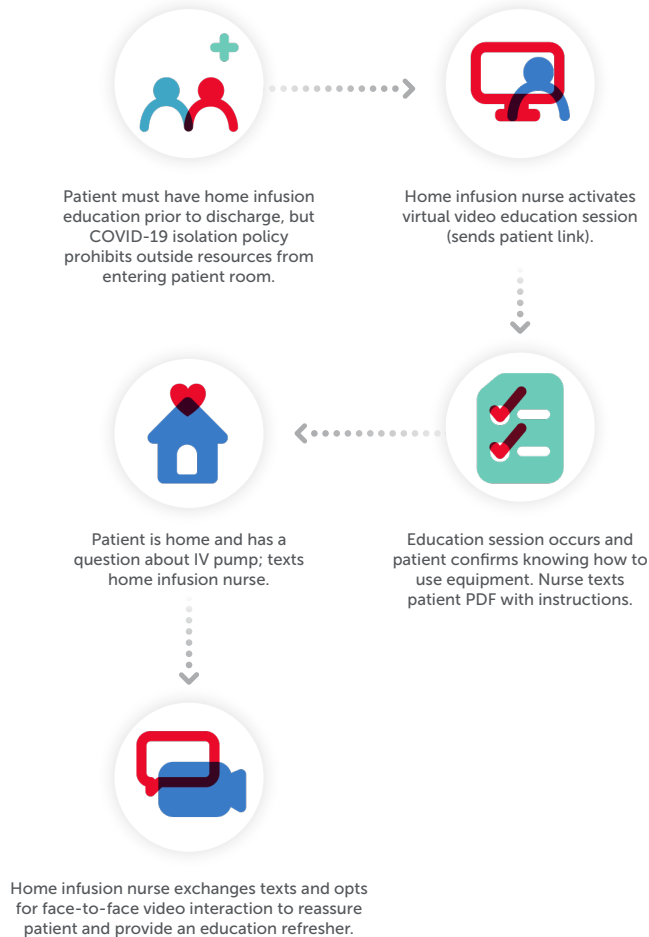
Patient must have home infusion education prior to discharge, but COVID-19 isolation policy prohibits outside resources from entering patient room.

Home infusion nurse activates virtual video education session (sends patient link).

Patient is home and has a question about IV pump; texts home infusion nurse.

Education session occurs and patient confirms knowing how to use equipment. Nurse texts patient PDF with instructions.

Home infusion nurse exchanges texts and opts for face-to-face video interaction to reassure patient and provide an education refresher.